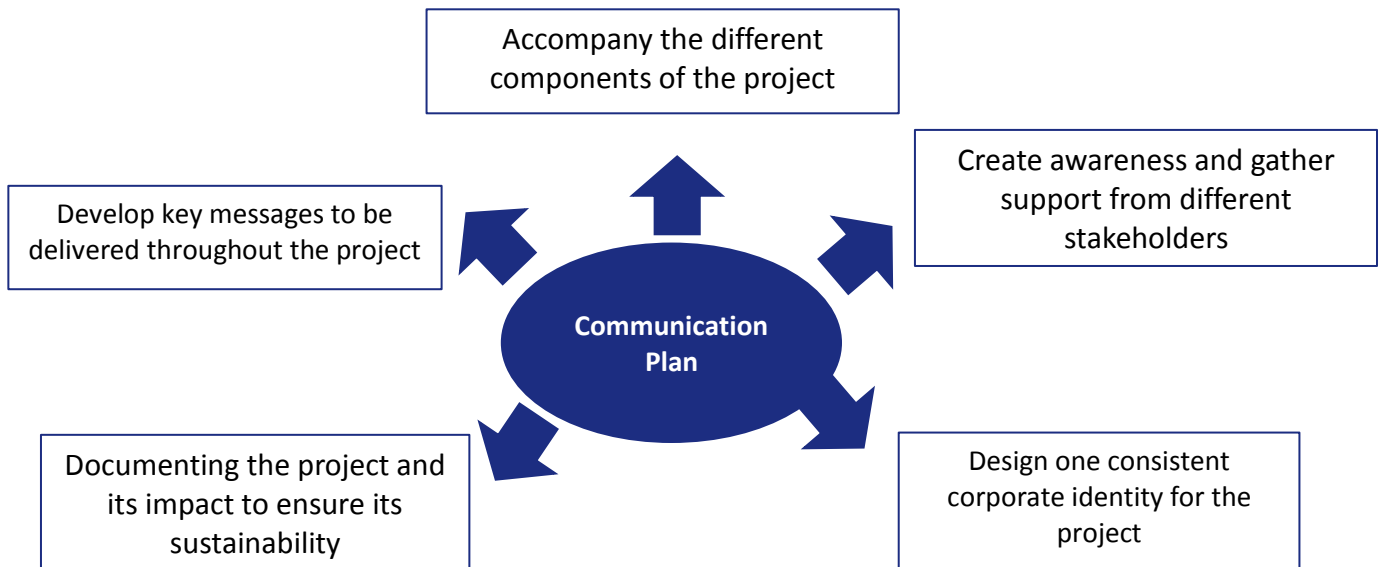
Accompany the different components of the project

Develop key messages to be delivered throughout the project

Create awareness and gather support from different stakeholders

Communication Plan

Documenting the project and its impact to ensure its sustainability

Design one consistent corporate identity for the project